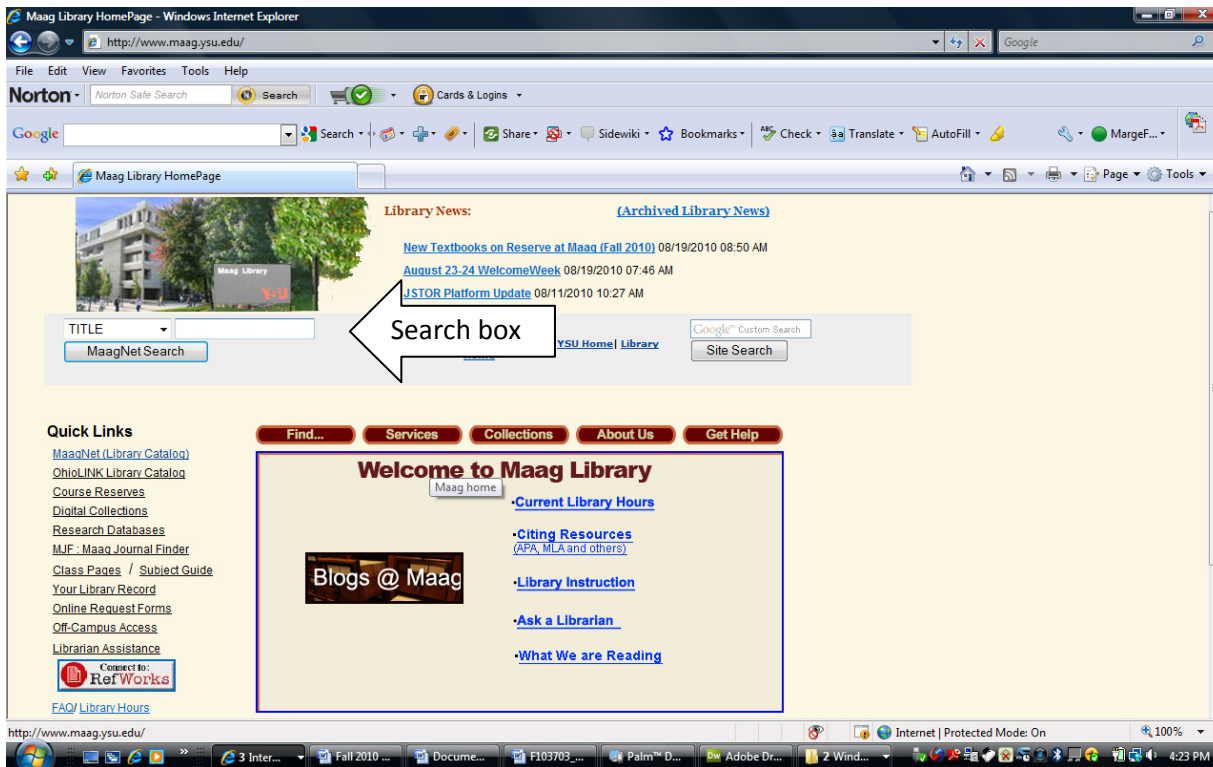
Maag Library HomePage - Windows Internet Explorer

http://www.maag.ysu.edu/

Google

File Edit View Favorites Tools Help

Norton · Norton Safe Search Search Cards & Logins

Google Search · Share · Sidewiki · Bookmarks · Check · Translate · AutoFill · MargeF...

Maag Library HomePage

Page · Tools ·

Maag Library

YSU

Library News: (Archived Library News)

New Textbooks on Reserve at Maag (Fall 2010) 08/19/2010 08:50 AM

August 23-24 WelcomeWeek 08/19/2010 07:46 AM

JSTOR Platform Update 08/11/2010 10:27 AM

TITLE

MaagNet Search

Search box

YSU Home| Library Home

Google™ Custom Search

Site Search

Quick Links

MaagNet (Library Catalog)
OhioLINK Library Catalog
Course Reserves
Digital Collections
Research Databases
MJF : Maag Journal Finder
Class Pages / Subject Guide
Your Library Record
Online Request Forms
Off-Campus Access
Librarian Assistance

Connect to: RefWorks

FAQ/ Library Hours

Find... Services Collections About Us Get Help

Welcome to Maag Library

Maag home

•Current Library Hours

•Citing Resources
(APA, MLA and others)

Blogs @ Maag

•Library Instruction

•Ask a Librarian

•What We are Reading

http://www.maag.ysu.edu/

Internet | Protected Mode: On

100%

3 Inter... Fall 2010 ... Docume... F103703_... Palm™ D... Adobe Dr... 2 Wind...

4:23 PM